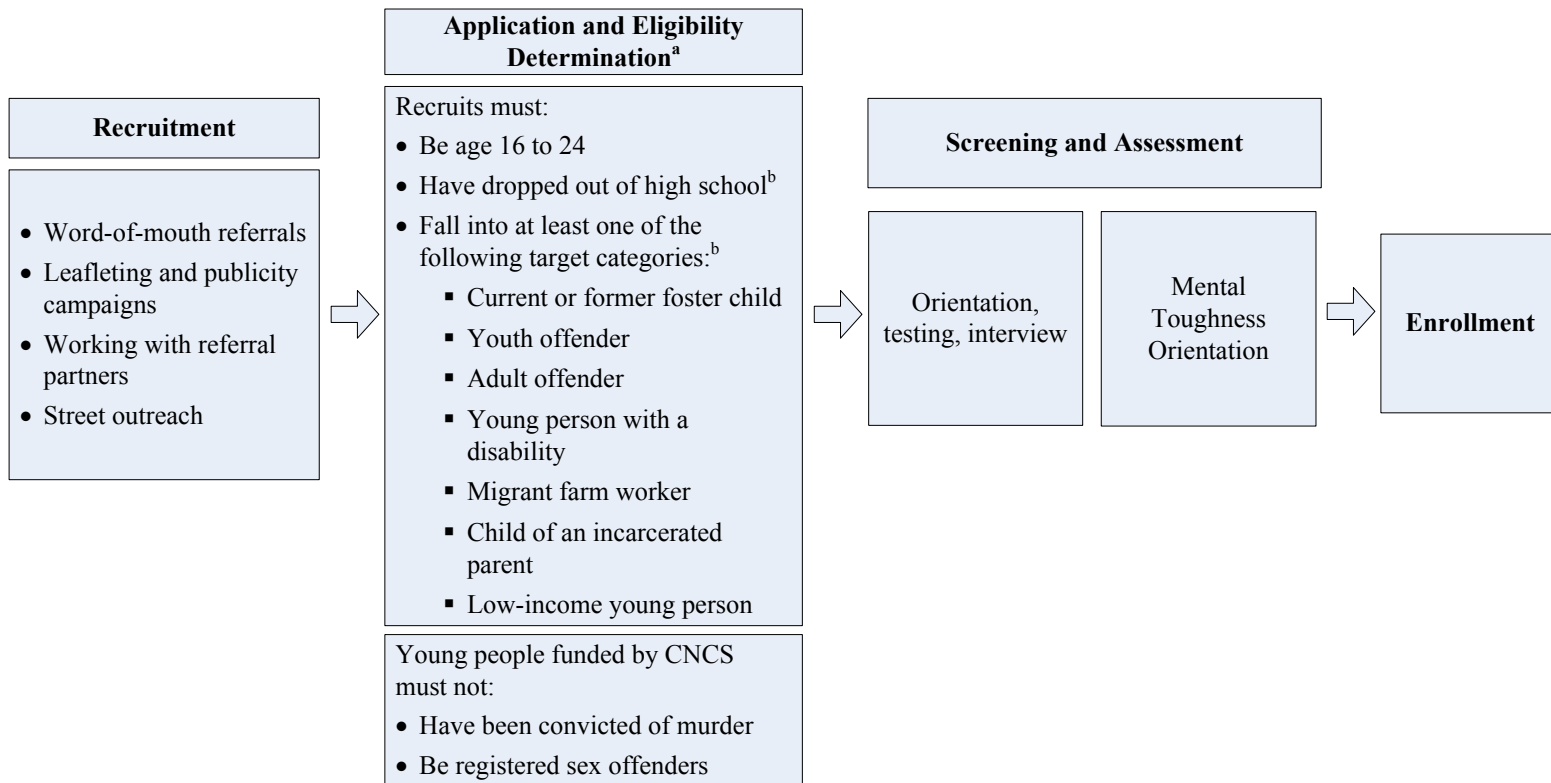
Recruitment

• Word-of-mouth referrals
• Leafleting and publicity campaigns
• Working with referral partners
• Street outreach

Application and Eligibility Determination$^{a}$

Recruits must:
• Be age 16 to 24
• Have dropped out of high school$^{b}$
• Fall into at least one of the following target categories:$^{b}$
  ▪ Current or former foster child
  ▪ Youth offender
  ▪ Adult offender
  ▪ Young person with a disability
  ▪ Migrant farm worker
  ▪ Child of an incarcerated parent
  ▪ Low-income young person

Young people funded by CNCS must not:
• Have been convicted of murder
• Be registered sex offenders

Screening and Assessment

Orientation, testing, interview

Mental Toughness Orientation

Enrollment